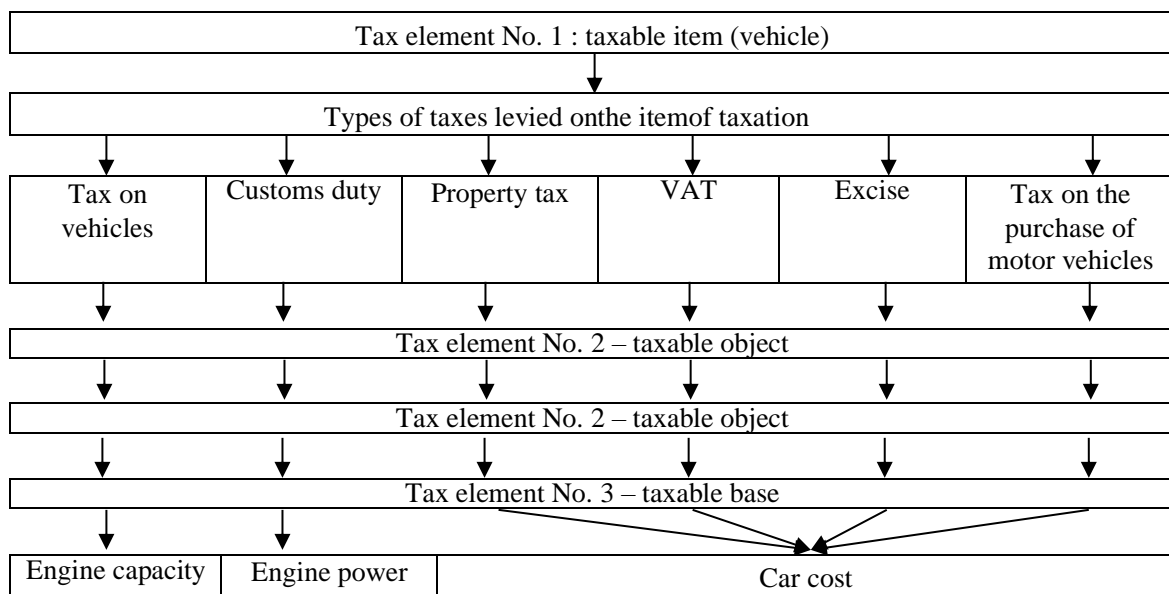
Tax element No. 1 : taxable item (vehicle)

Types of taxes levied onthe itemof taxation

| Tax on vehicles | Customs duty | Property tax | VAT | Excise | Tax on the purchase of motor vehicles |
|---|---|---|---|---|---|

Tax element No. 2 – taxable object

Tax element No. 2 – taxable object

Tax element No. 3 – taxable base

| Engine capacity | Engine power | Car cost |
|---|---|---|